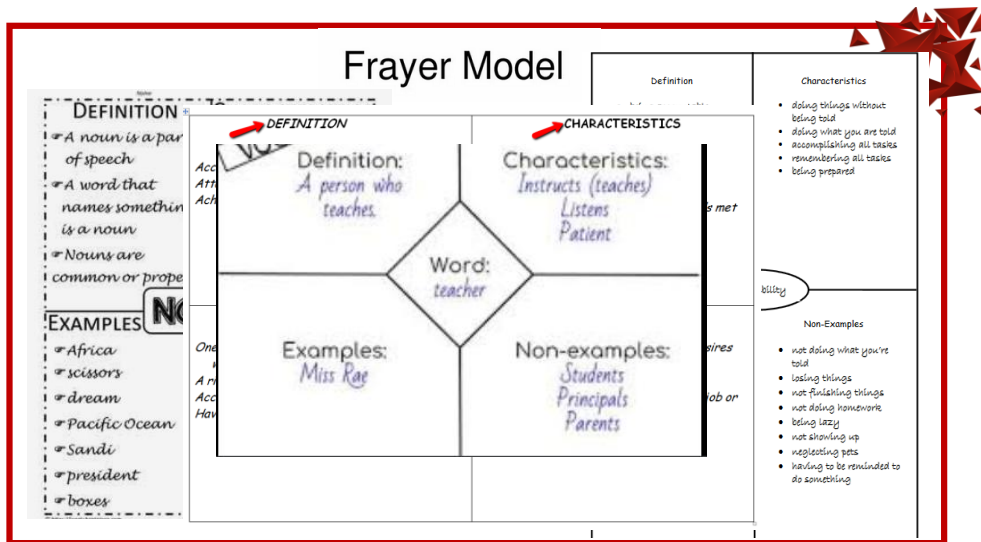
Frayer Model

DEFINITION
A noun is a par of speech
A word that names somethin is a noun
Nouns are common or prope
EXAMPLES
Africa
scissors
dream
Pacific Ocean
Sandi
president
boxes

DEFINITION
CHARACTERISTICS
Acc
Att
Ach
One
A r
Acc
Hav
s met
sires
job or

Definition:
A person who teaches.

Characteristics:
Instructs (teaches)
Listens
Patient

Word:
teacher

Examples:
Miss Rae

Non-examples:
Students
Principals
Parents

Definition

Characteristics
doing things without being told
doing what you are told
accomplishing all tasks
remembering all tasks
being prepared

bility

Non-Examples
not doing what you're told
losing things
not finishing things
not doing homework
being lazy
not showing up
neglecting pets
having to be reminded to do something